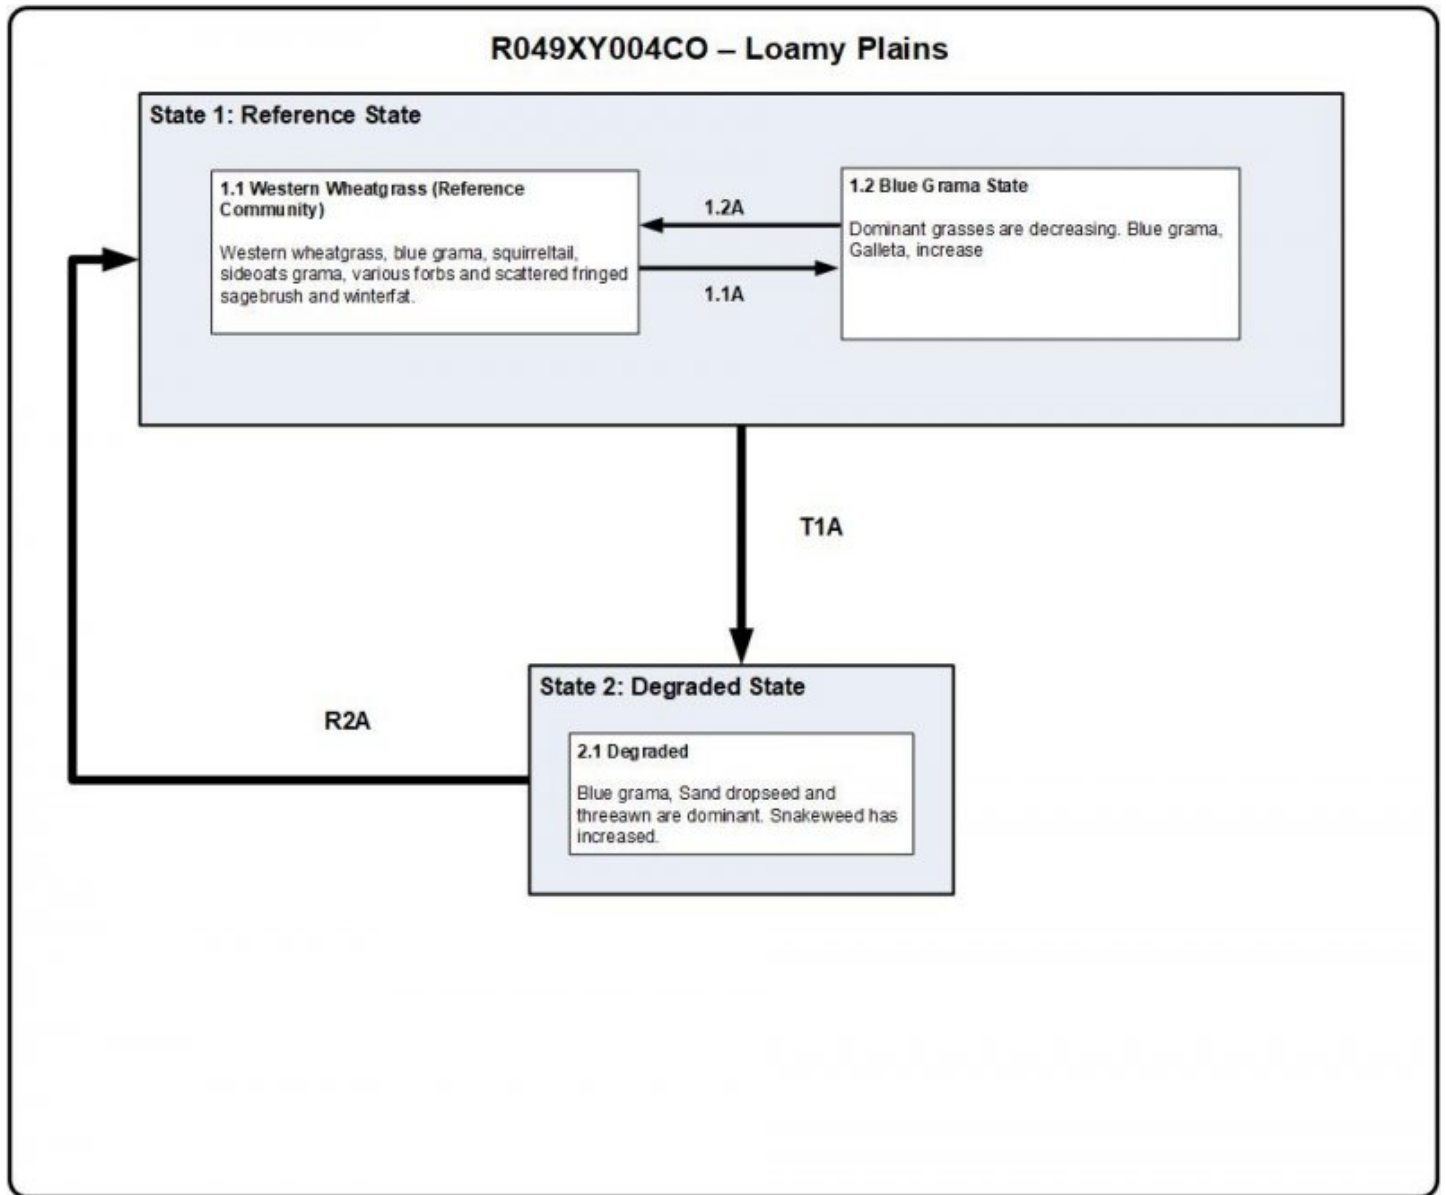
R049XY004CO – Loamy Plains

State 1: Reference State

1.1 Western Wheatgrass (Reference Community)

Western wheatgrass, blue grama, squirreltail, sideoats grama, various forbs and scattered fringed sagebrush and winterfat.

1.2A

1.1A

1.2 Blue Grama State

Dominant grasses are decreasing. Blue grama, Galleta, increase

T1A

R2A

State 2: Degraded State

2.1 Degraded

Blue grama, Sand dropseed and threeawn are dominant. Snakeweed has increased.